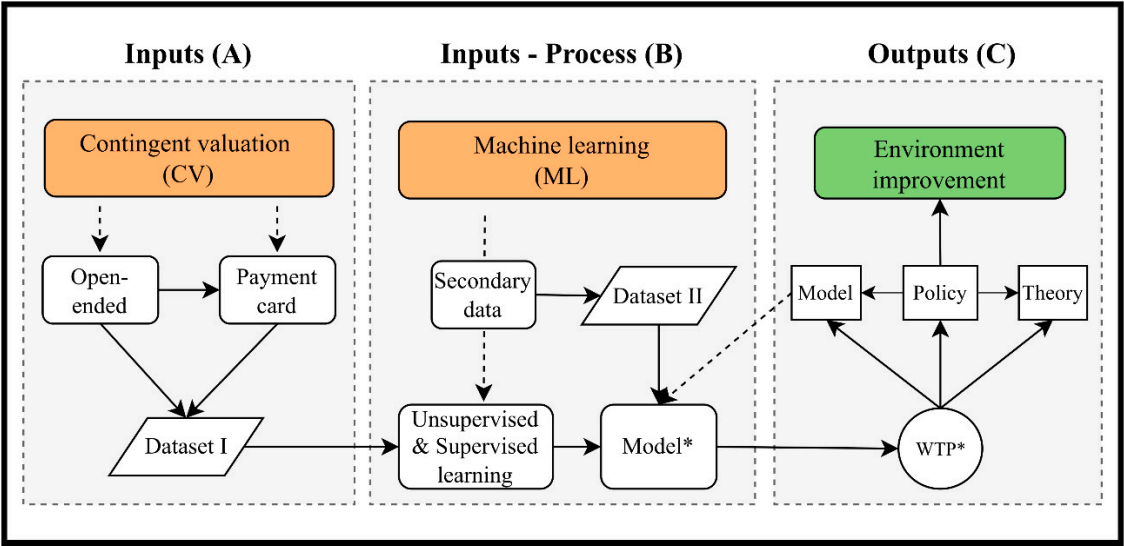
Inputs (A)

Contingent valuation (CV)

Open-ended

Payment card

Dataset I

Inputs - Process (B)

Machine learning (ML)

Secondary data

Dataset II

Unsupervised & Supervised learning

Model*

Outputs (C)

Environment improvement

Model

Policy

Theory

WTP*